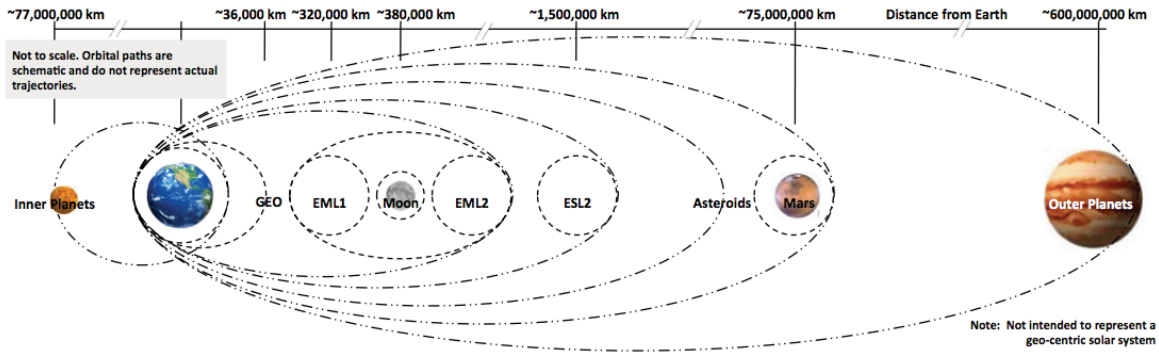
~77,000,000 km

~36,000 km ~320,000 km ~380,000 km ~1,500,000 km ~75,000,000 km Distance from Earth ~600,000,000 km

Not to scale. Orbital paths are schematic and do not represent actual trajectories.

Inner Planets GEO EML1 Moon EML2 ESL2 Asteroids Mars Outer Planets

Note: Not intended to represent a geo-centric solar system